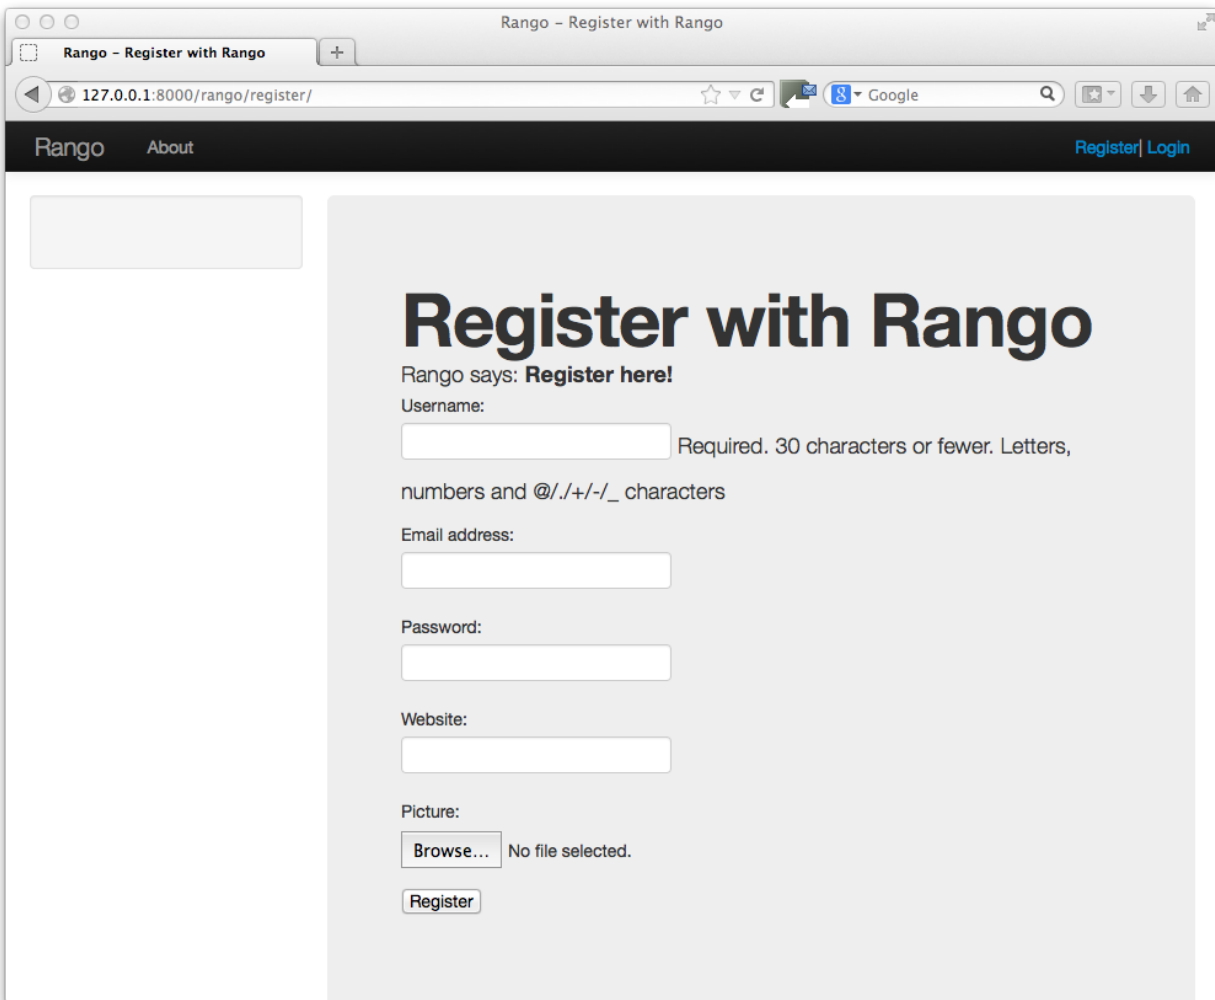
Rango – Register with Rango

Rango – Register with Rango

+

127.0.0.1:8000/rango/register/

Google

Rango About

Register| Login

Register with Rango

Rango says: **Register here!**

Username:

Required. 30 characters or fewer. Letters, numbers and @/./+/-/_ characters

Email address:

Password:

Website:

Picture:

Browse... No file selected.

Register